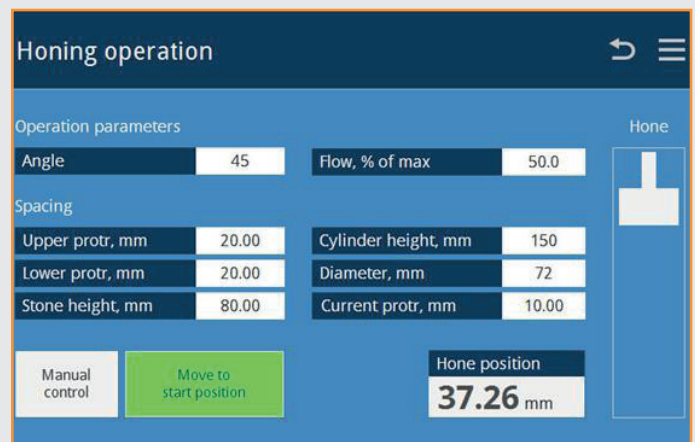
Honing operation

Operation parameters

| Angle | 45 |
|---|---|
| Flow, % of max | 50.0 |

Spacing

| Upper protr, mm | 20.00 |
|---|---|
| Lower protr, mm | 20.00 |
| Stone height, mm | 80.00 |

| Cylinder height, mm | 150 |
|---|---|
| Diameter, mm | 72 |
| Current protr, mm | 10.00 |

Manual control

Move to start position

Hone position
37.26 mm

Hone